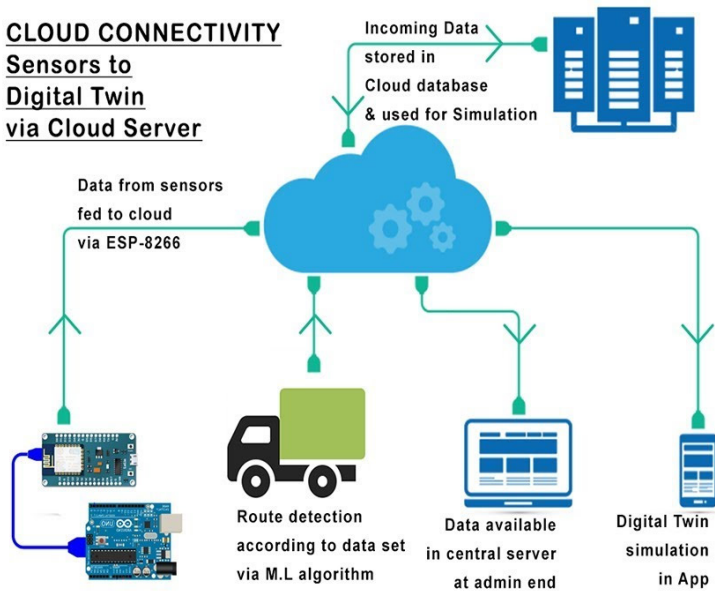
CLOUD CONNECTIVITY
Sensors to
Digital Twin
via Cloud Server

Incoming Data
stored in
Cloud database
& used for Simulation

Data from sensors
fed to cloud
via ESP-8266

Route detection
according to data set
via M.L algorithm

Data available
in central server
at admin end

Digital Twin
simulation
in App